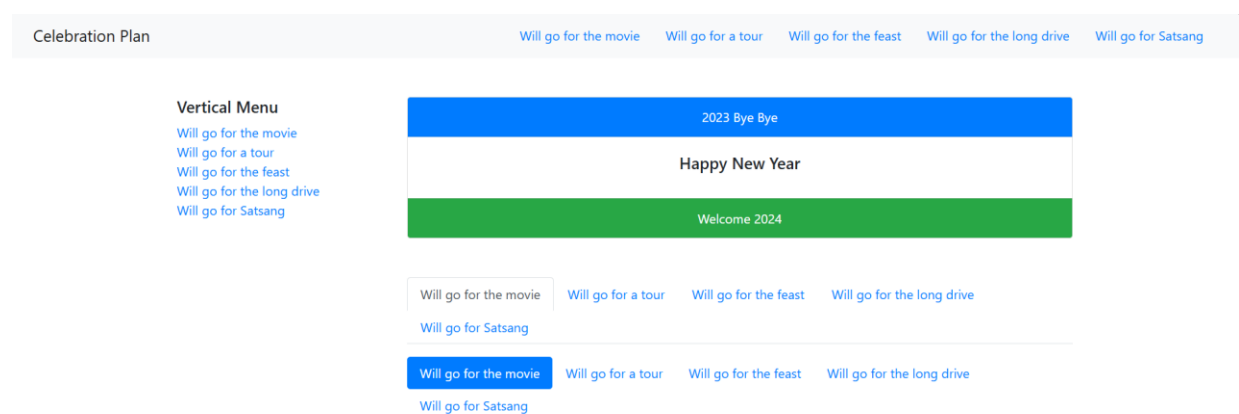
Celebration Plan

Will go for the movie Will go for a tour Will go for the feast Will go for the long drive Will go for Satsang

Vertical Menu
Will go for the movie
Will go for a tour
Will go for the feast
Will go for the long drive
Will go for Satsang

2023 Bye Bye

Happy New Year

Welcome 2024

Will go for the movie Will go for a tour Will go for the feast Will go for the long drive Will go for Satsang

Will go for the movie Will go for a tour Will go for the feast Will go for the long drive Will go for Satsang